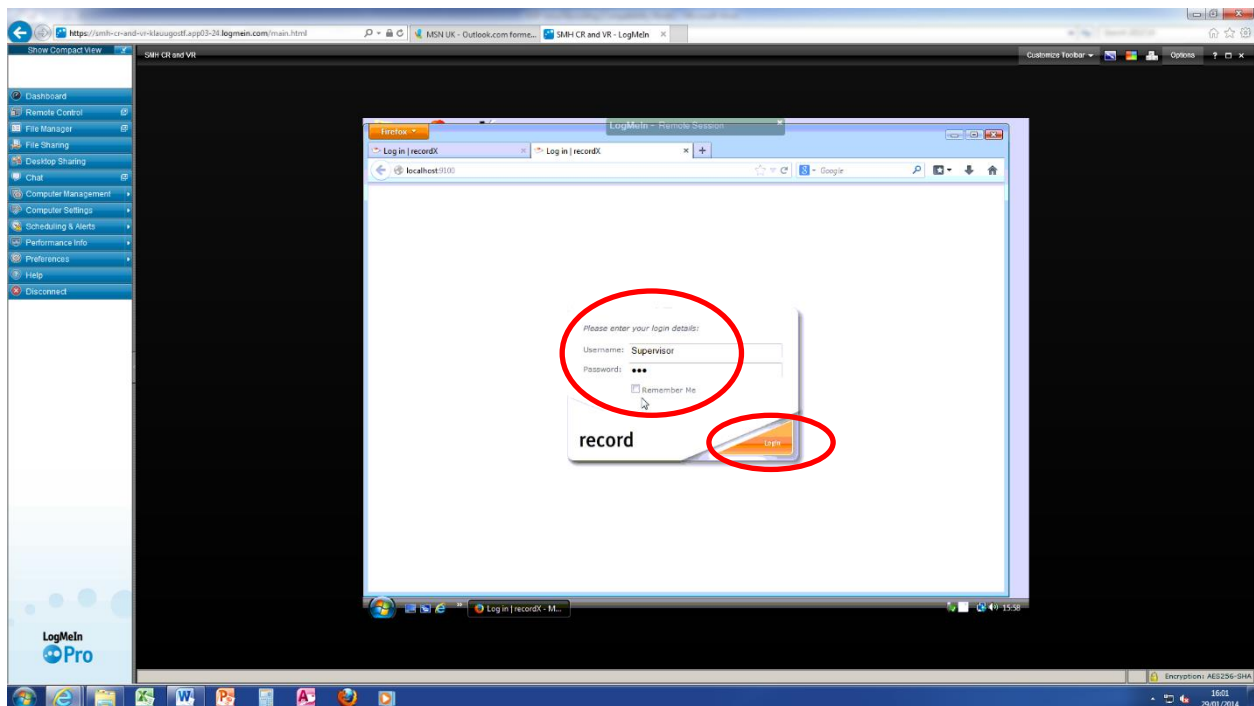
https://smh-cr-and-vr-klauugostf.app03-24.logmein.com/main.html
MSN UK - Outlook.com forme...
SMH CR and VR - LogMeIn

Show Compact View
SMH CR and VR
Customize Toolbar
Options

Dashboard
Remote Control
File Manager
File Sharing
Desktop Sharing
Chat
Computer Management
Computer Settings
Scheduling & Alerts
Performance Info
Preferences
Help
Disconnect

LogMeIn - Remote Session
Firefox
Log in | recordX
Log in | recordX
localhost:9100
Google

Please enter your login details:
Username: Supervisor
Password: •••
Remember Me
record
Login

Log in | recordX - M...
15:58

LogMeIn
Pro

Encryption: AES256-SHA
16:01
29/01/2014